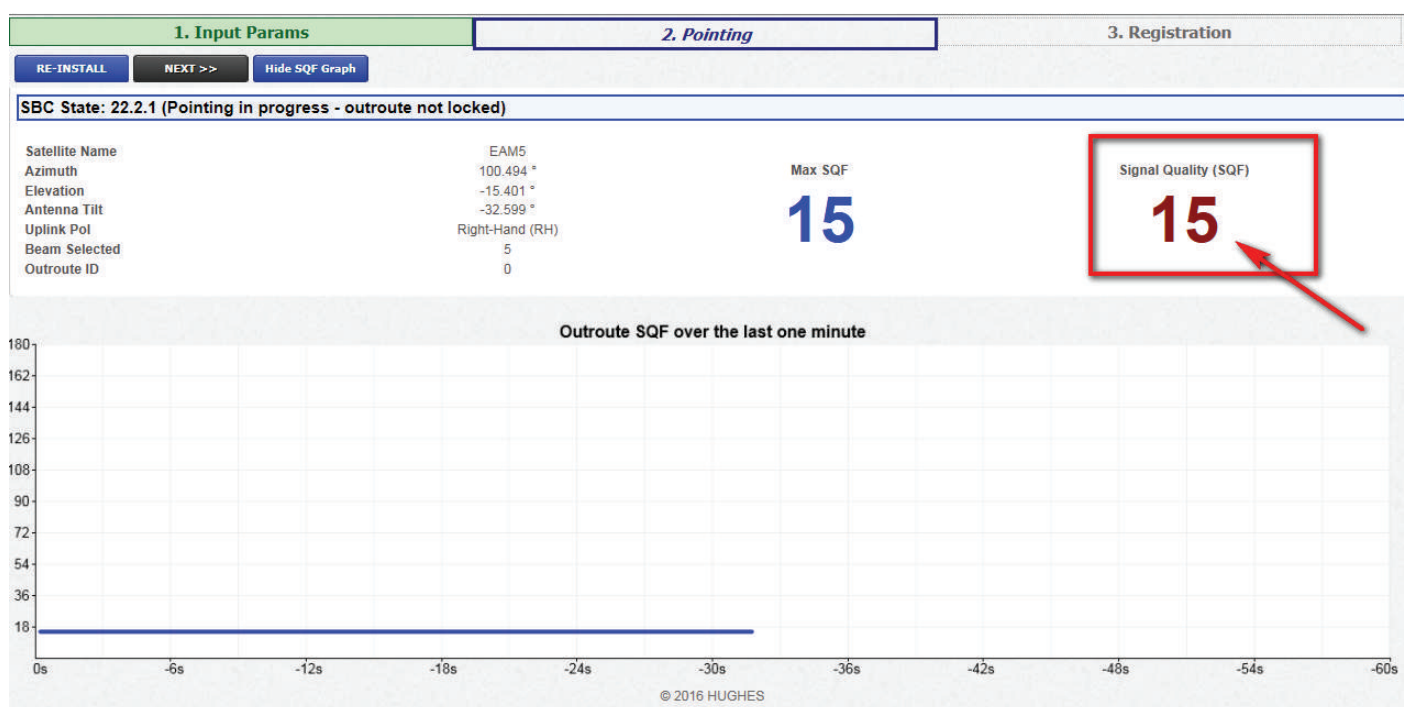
1. Input Params
2. Pointing
3. Registration

RE-INSTALL
NEXT >>
Hide SQF Graph

SBC State: 22.2.1 (Pointing in progress - outroute not locked)

| | |
|---|---|
| Satellite Name | EAM5 |
| Azimuth | 100.494 ° |
| Elevation | -15.401 ° |
| Antenna Tilt | -32.599 ° |
| Uplink Pol | Right-Hand (RH) |
| Beam Selected | 5 |
| Outroute ID | 0 |

Max SQF
15

Signal Quality (SQF)
15

Outroute SQF over the last one minute

180
162
144
126
108
90
72
54
36
18

0s
-6s
-12s
-18s
-24s
-30s
-36s
-42s
-48s
-54s
-60s

© 2016 HUGHES